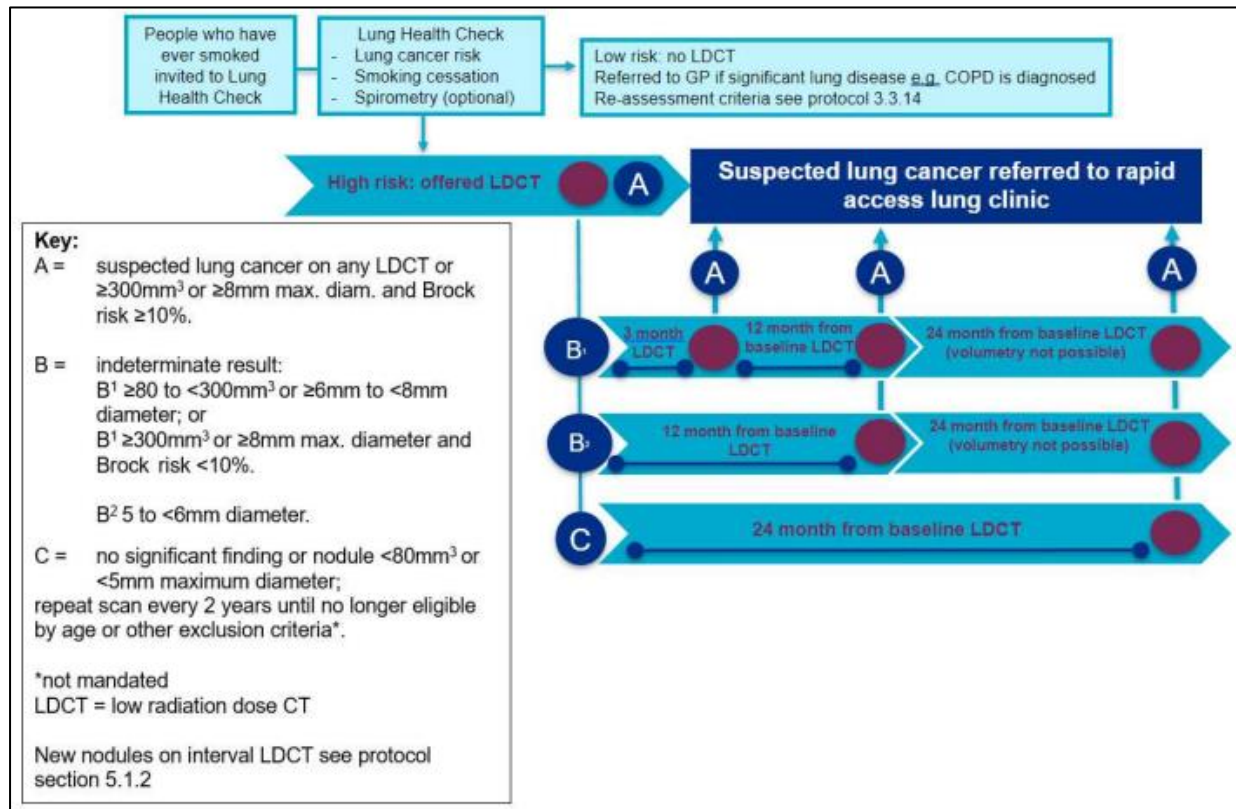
People who have ever smoked invited to Lung Health Check

Lung Health Check
- Lung cancer risk
- Smoking cessation
- Spirometry (optional)

Low risk: no LDCT
Referred to GP if significant lung disease e.g. COPD is diagnosed
Re-assessment criteria see protocol 3.3.14

High risk: offered LDCT

A

Suspected lung cancer referred to rapid access lung clinic

A A A

B¹ 3 month LDCT 12 month from baseline LDCT 24 month from baseline LDCT (volumetry not possible)

B² 12 month from baseline LDCT 24 month from baseline LDCT (volumetry not possible)

C 24 month from baseline LDCT

Key:
A = suspected lung cancer on any LDCT or ≥300mm³ or ≥8mm max. diam. and Brock risk ≥10%.

B = indeterminate result:
B¹ ≥80 to <300mm³ or ≥6mm to <8mm diameter; or
B¹ ≥300mm³ or ≥8mm max. diameter and Brock risk <10%.

B² 5 to <6mm diameter.

C = no significant finding or nodule <80mm³ or <5mm maximum diameter;
repeat scan every 2 years until no longer eligible by age or other exclusion criteria*.

*not mandated
LDCT = low radiation dose CT

New nodules on interval LDCT see protocol section 5.1.2